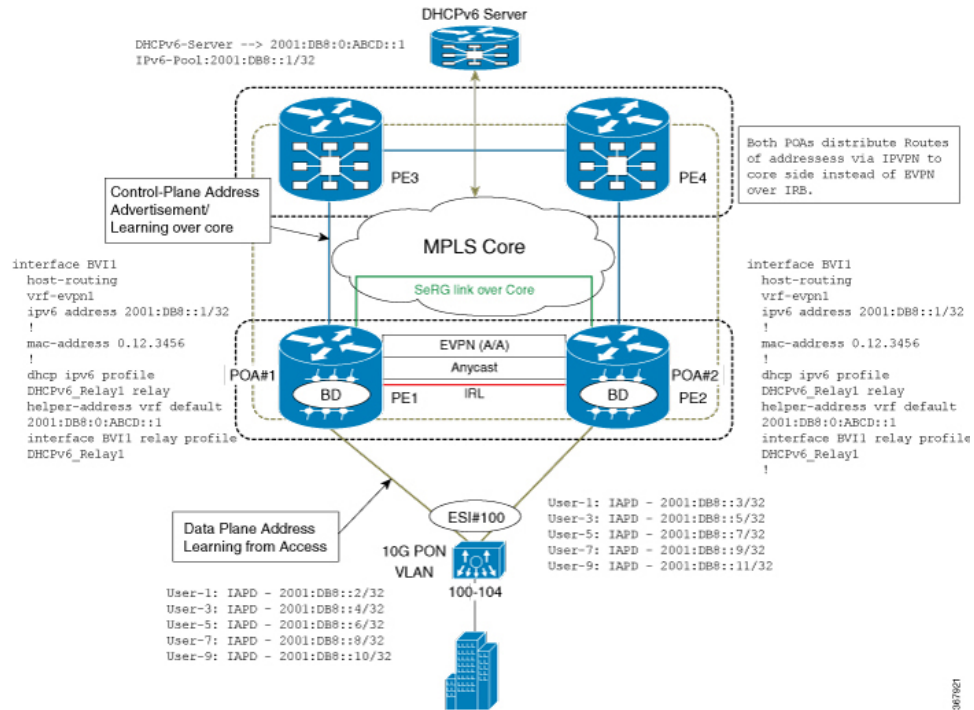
DHCPv6 Server

DHCPv6-Server --> 2001:DB8:0:ABCD::1
IPv6-Pool:2001:DB8::1/32

PE3

PE4

Both POAs distribute Routes of addressess via IPVPN to core side instead of EVPN over IRB.

Control-Plane Address Advertisement/ Learning over core

MPLS Core

SeRG link over Core

interface BVI1
host-routing
vrf-evpn1
ipv6 address 2001:DB8::1/32
!
mac-address 0.12.3456
!
dhcp ipv6 profile
DHCPv6_Relay1 relay
helper-address vrf default
2001:DB8:0:ABCD::1
interface BVI1 relay profile
DHCPv6_Relay1

POA#1

BD

PE1

EVPN (A/A)

Anycast

IRL

POA#2

BD

PE2

interface BVI1
host-routing
vrf-evpn1
ipv6 address 2001:DB8::1/32
!
mac-address 0.12.3456
!
dhcp ipv6 profile
DHCPv6_Relay1 relay
helper-address vrf default
2001:DB8:0:ABCD::1
interface BVI1 relay profile
DHCPv6_Relay1
!

ESI#100

User-1: IAPD - 2001:DB8::3/32
User-3: IAPD - 2001:DB8::5/32
User-5: IAPD - 2001:DB8::7/32
User-7: IAPD - 2001:DB8::9/32
User-9: IAPD - 2001:DB8::11/32

Data Plane Address Learning from Access

10G PON
VLAN
100-104

User-1: IAPD - 2001:DB8::2/32
User-3: IAPD - 2001:DB8::4/32
User-5: IAPD - 2001:DB8::6/32
User-7: IAPD - 2001:DB8::8/32
User-9: IAPD - 2001:DB8::10/32

367921